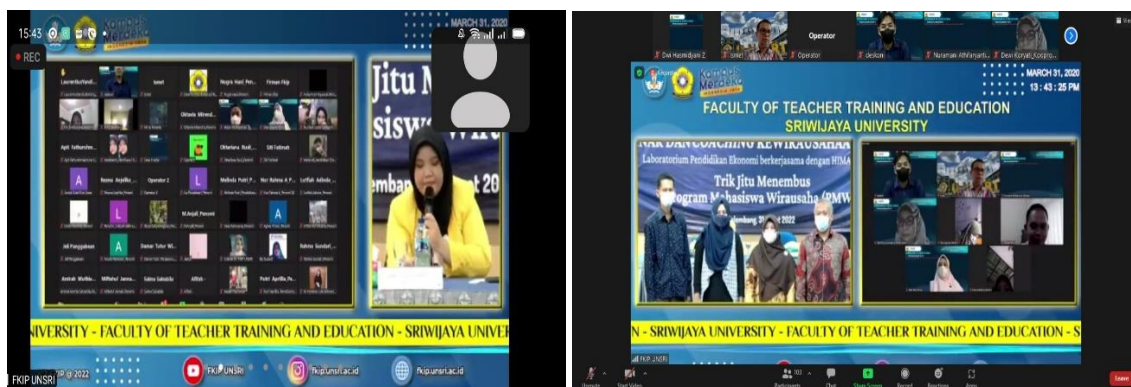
15:43

REC

MARCH 31, 2020

Laurentia Hand... Ismet Negara Hakil Per... Firman Fkip

Apri Ketharshen... Oktavia Miranti...

Oktariana Rusli... Siti Fatimah

A Rayna Anjelika... Operator 2 L Melinda Putri P... Nur Rahma A P... Lutfiah Adinda...

L

Jeli Panggabean A Damar Tutur Wi... M.Anjali Purwani

Annisa Wulan... Milhatul Janna... Salma Sabatilla Afifah... Putri Aprilia Pa... Rahma Sundari...

Jitu M
siswa Wir
embang, 31 Agust 20

UNIVERSITY - FACULTY OF TEACHER TRAINING AND EDUCATION - SRIWIJAYA UNIV

IP @ 2022

FKIP UNSRI

fkip.unsri.ac.id

fkip.unsri.ac.id

FKIP UNSRI

Operator

Dwi Hasmidyani Z | umr | Operator | deskon | Naramatl Athifanyanti... | Dewi Koryati_Koorpro...

MARCH 31, 2020
13 : 43 : 25 PM

FACULTY OF TEACHER TRAINING AND EDUCATION
SRIWIJAYA UNIVERSITY

NAR DAN COACHING KEWIRAUSAHAAN
Laboratorium Pendidikan Ekonomi berkerjasama dengan HIMA

Trik Jitu Menembus
Program Mahasiswa Wirausaha (PMW)
Palembang, 31 Agust 2022

N - SRIWIJAYA UNIVERSITY - FACULTY OF TEACHER TRAINING AND EDUCATION - S

FKIP UNSRI

Unmute Start Video Participants Chat Share Screen Record Reactions Apps Leave